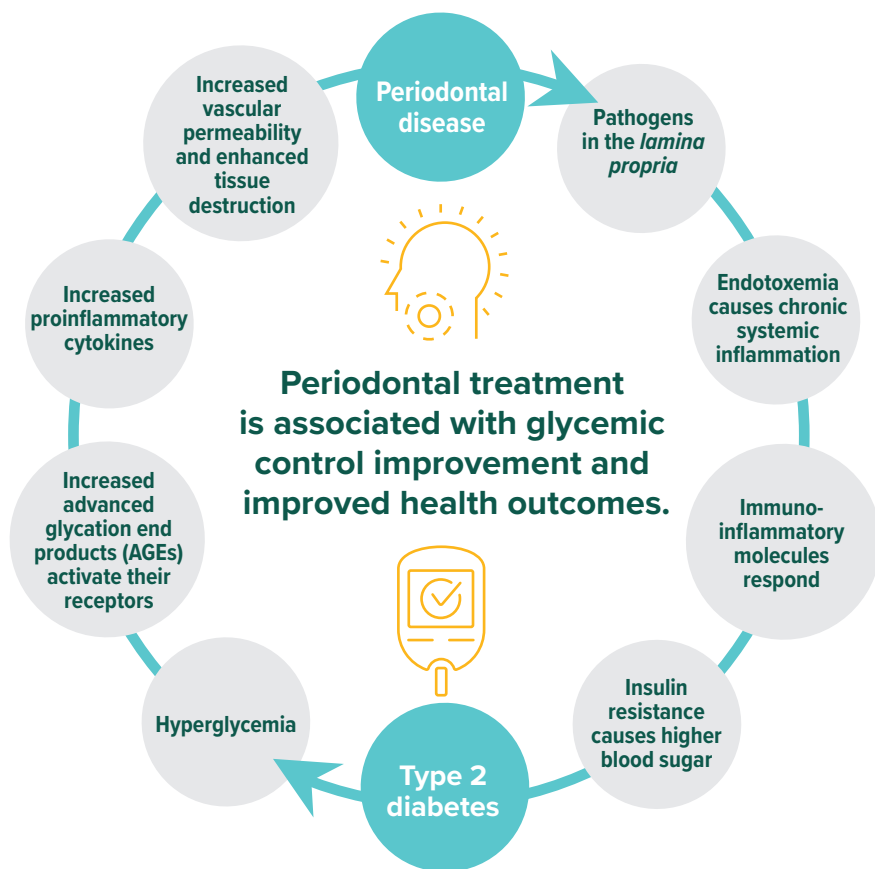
Periodontal disease

Pathogens in the *lamina propria*

Endotoxemia causes chronic systemic inflammation

Immuno-inflammatory molecules respond

Insulin resistance causes higher blood sugar

Type 2 diabetes

Hyperglycemia

Increased advanced glycation end products (AGEs) activate their receptors

Increased proinflammatory cytokines

Increased vascular permeability and enhanced tissue destruction

Periodontal treatment is associated with glycemic control improvement and improved health outcomes.